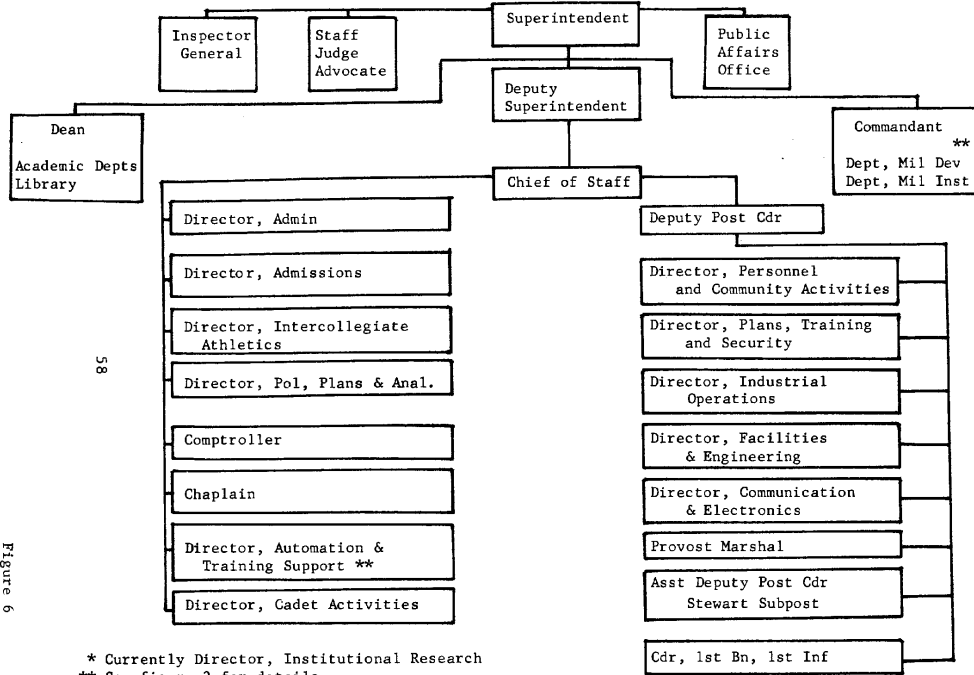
Superintendent

Inspector General

Staff Judge Advocate

Public Affairs Office

Deputy Superintendent

Dean

Academic Depts
Library

Commandant **
Dept, Mil Dev
Dept, Mil Inst

Chief of Staff

Director, Admin

Director, Admissions

Director, Intercollegiate Athletics

Director, Pol, Plans & Anal.

Comptroller

Chaplain

Director, Automation & Training Support **

Director, Cadet Activities

Deputy Post Cdr

Director, Personnel and Community Activities

Director, Plans, Training and Security

Director, Industrial Operations

Director, Facilities & Engineering

Director, Communication & Electronics

Provost Marshal

Asst Deputy Post Cdr
Stewart Subpost

Cdr, 1st Bn, 1st Inf

58

Figure 6

* Currently Director, Institutional Research
** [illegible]